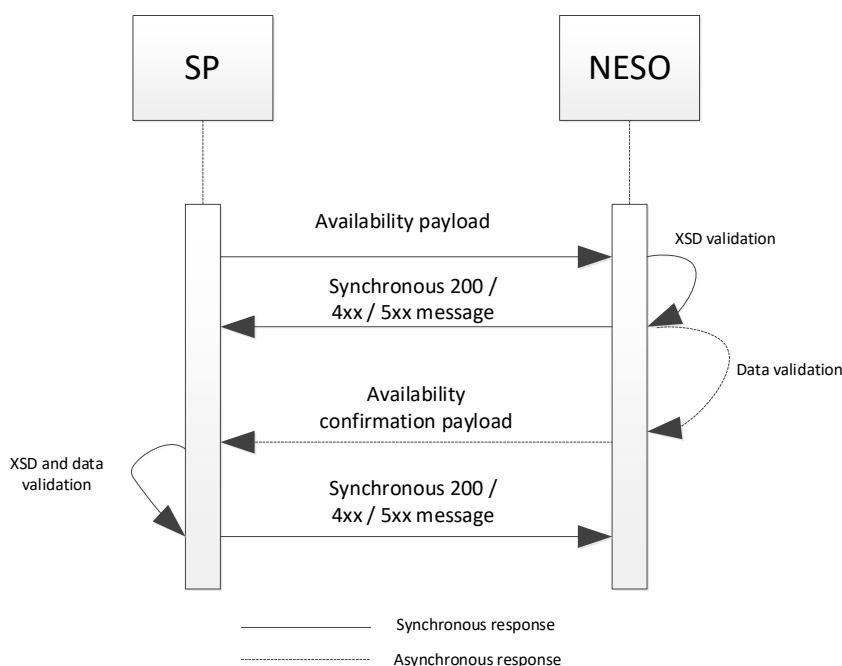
SP

NESO

Availability payload

XSD validation

Synchronous 200 / 4xx / 5xx message

Data validation

Availability confirmation payload

XSD and data validation

Synchronous 200 / 4xx / 5xx message

Synchronous response

Asynchronous response